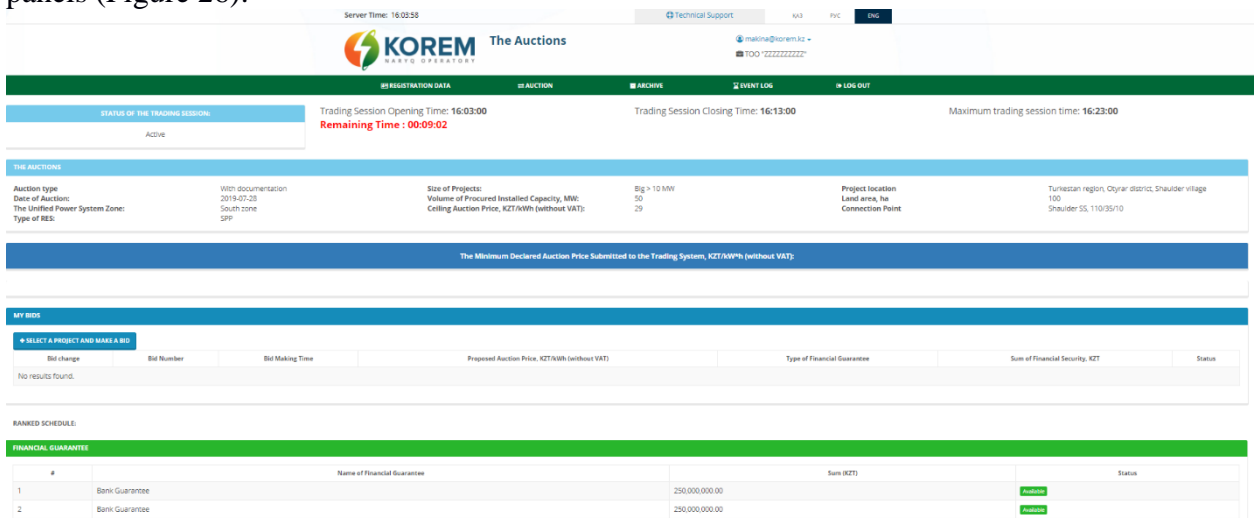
panels (Figure 28).

Server Time: 16:03:58

Technical Support ҚАЗ РУС ENG

KOREM NARYQ OPERATORY The Auctions

makina@korem.kz
ТОО "ZZZZZZZZZZ"

REGISTRATION DATA AUCTION ARCHIVE EVENT LOG LOG OUT

STATUS OF THE TRADING SESSION:
Active

Trading Session Opening Time: 16:03:00
Remaining Time : 00:09:02

Trading Session Closing Time: 16:13:00

Maximum trading session time: 16:23:00

THE AUCTIONS

Auction type: With documentation
Date of Auction: 2019-07-28
The Unified Power System Zone: South zone
Type of RES: SPP

Size of Projects: Big > 10 MW
Volume of Procured Installed Capacity, MW: 50
Ceiling Auction Price, KZT/kWh (without VAT): 29

Project location: Turkestan region, Otyrar district, Shaulder village
Land area, ha: 100
Connection Point: Shaulder SS, 110/35/10

The Minimum Declared Auction Price Submitted to the Trading System, KZT/kW*h (without VAT):

MY BIDS

+ SELECT A PROJECT AND MAKE A BID

| Bid change | Bid Number | Bid Making Time | Proposed Auction Price, KZT/kWh (without VAT) | Type of Financial Guarantee | Sum of Financial Security, KZT | Status |
|---|---|---|---|---|---|---|
| No results found. | | | | | | |

RANKED SCHEDULE:

FINANCIAL GUARANTEE

| # | Name of Financial Guarantee | Sum (KZT) | Status |
|---|---|---|---|
| 1 | Bank Guarantee | 250,000,000.00 | Available |
| 2 | Bank Guarantee | 250,000,000.00 | Available |